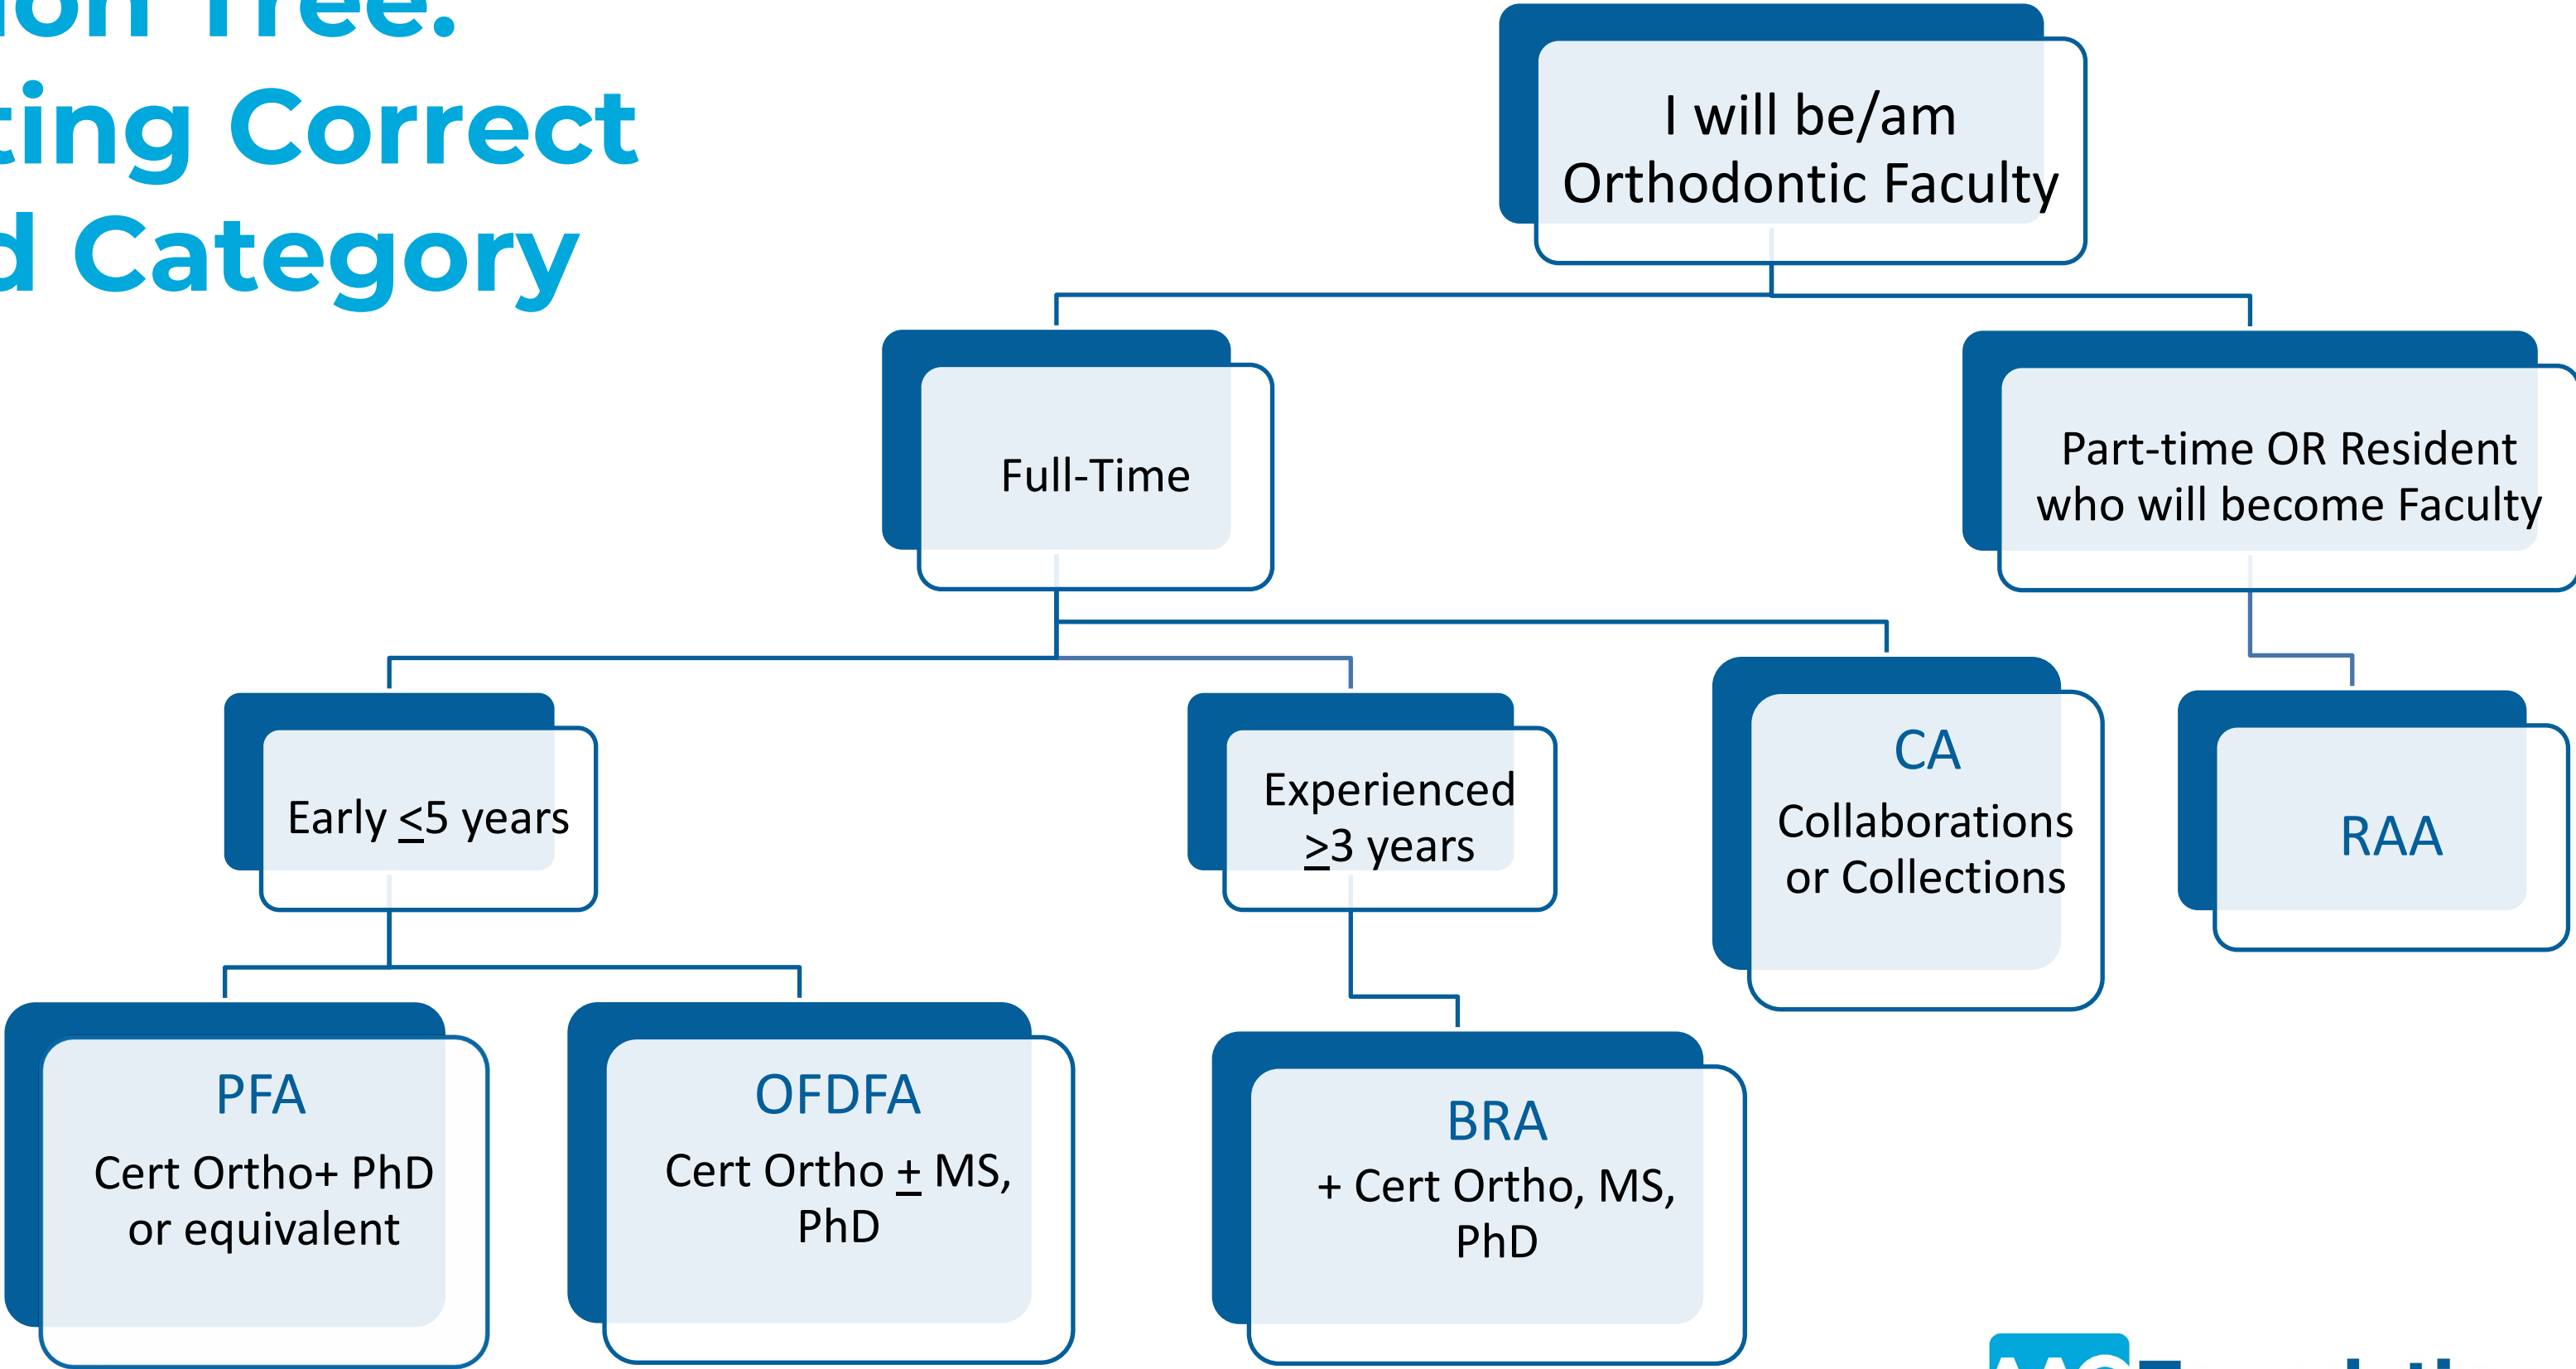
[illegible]ion Tree:
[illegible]ting Correct
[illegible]d Category

I will be/am Orthodontic Faculty

Full-Time

Part-time OR Resident who will become Faculty

Early $\leq$5 years

Experienced $\geq$3 years

CA
Collaborations or Collections

RAA

PFA
Cert Ortho+ PhD or equivalent

OFDFA
Cert Ortho $\pm$ MS, PhD

BRA
+ Cert Ortho, MS, PhD